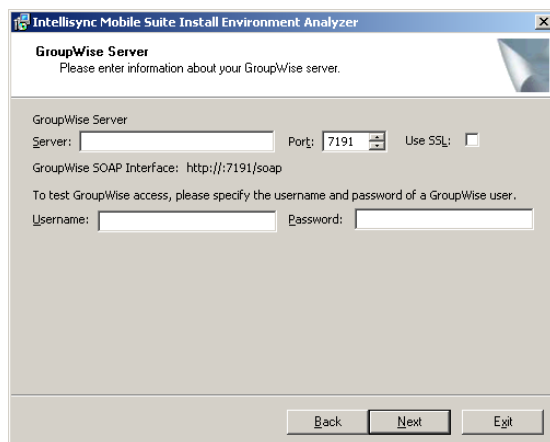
Intellisync Mobile Suite Install Environment Analyzer

GroupWise Server
Please enter information about your GroupWise server.

GroupWise Server
Server:
Port: 7191
Use SSL:

GroupWise SOAP Interface: http://:7191/soap

To test GroupWise access, please specify the username and password of a GroupWise user.
Username:
Password:

Back
Next
Exit